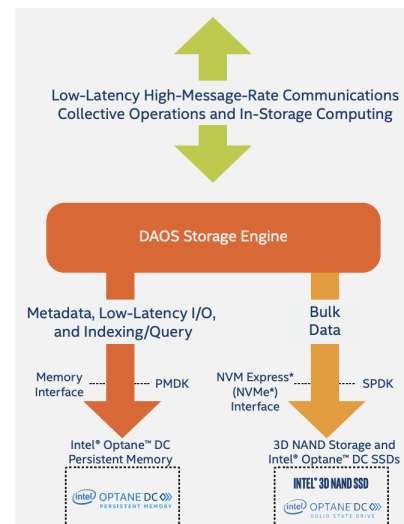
Low-Latency High-Message-Rate Communications
Collective Operations and In-Storage Computing

DAOS Storage Engine

Metadata, Low-Latency I/O, and Indexing/Query

Bulk Data

Memory Interface

PMDK

NVM Express* (NVMe*) Interface

SPDK

Intel® Optane™ DC Persistent Memory

3D NAND Storage and Intel® Optane™ DC SSDs

intel OPTANE DC PERSISTENT MEMORY

INTEL® 3D NAND SSD

intel OPTANE DC SOLID STATE DRIVE